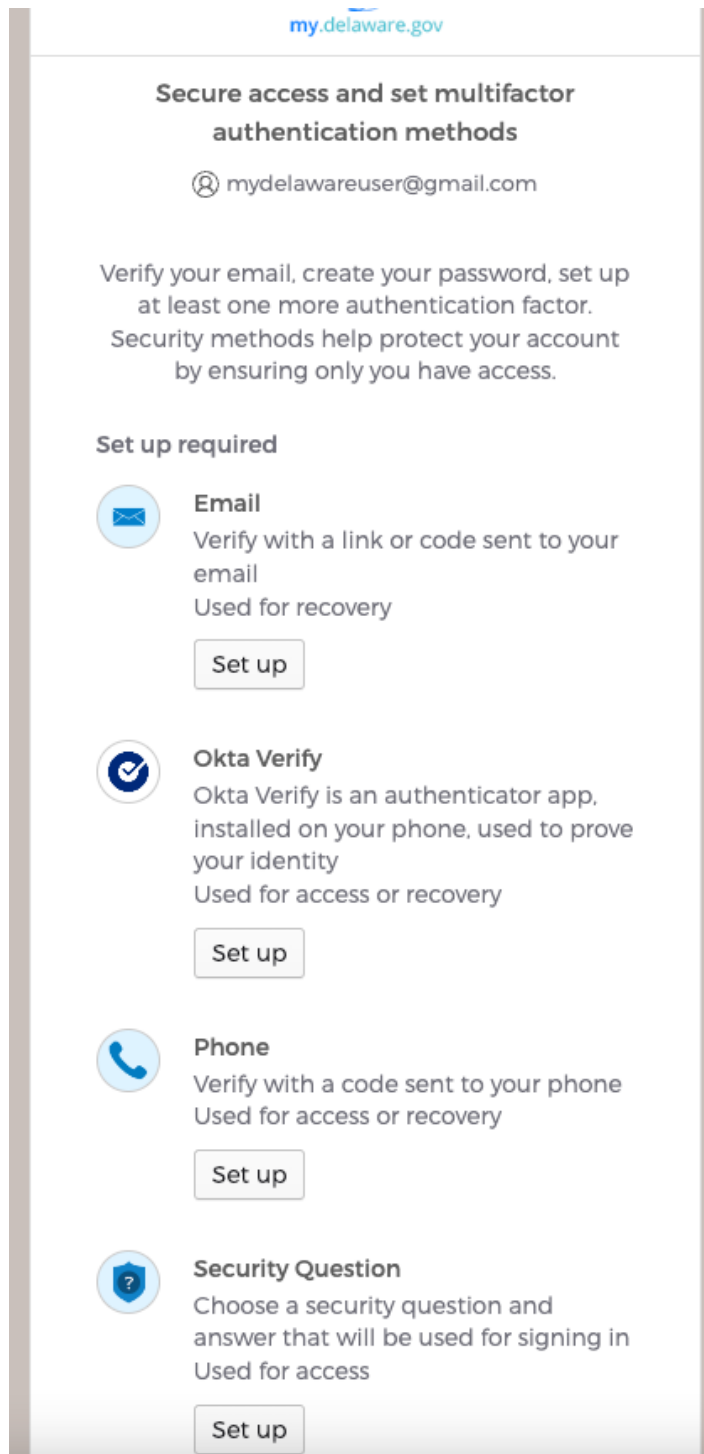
my.delaware.gov

Secure access and set multifactor authentication methods

mydelawareuser@gmail.com

Verify your email, create your password, set up at least one more authentication factor. Security methods help protect your account by ensuring only you have access.

Set up required

Email
Verify with a link or code sent to your email
Used for recovery

Set up

Okta Verify
Okta Verify is an authenticator app, installed on your phone, used to prove your identity
Used for access or recovery

Set up

Phone
Verify with a code sent to your phone
Used for access or recovery

Set up

Security Question
Choose a security question and answer that will be used for signing in
Used for access

Set up